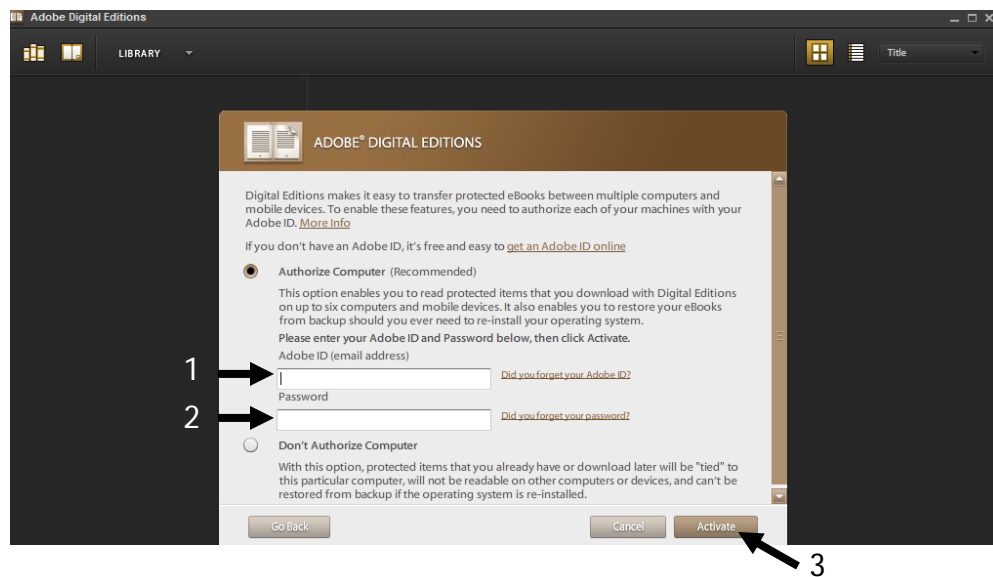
Adobe Digital Editions

LIBRARY

Title

ADOBE® DIGITAL EDITIONS

Digital Editions makes it easy to transfer protected eBooks between multiple computers and mobile devices. To enable these features, you need to authorize each of your machines with your Adobe ID. More Info

If you don't have an Adobe ID, it's free and easy to get an Adobe ID online

Authorize Computer (Recommended)

This option enables you to read protected items that you download with Digital Editions on up to six computers and mobile devices. It also enables you to restore your eBooks from backup should you ever need to re-install your operating system.

Please enter your Adobe ID and Password below, then click Activate.

Adobe ID (email address)

1

Did you forget your Adobe ID?

Password

2

Did you forget your password?

Don't Authorize Computer

With this option, protected items that you already have or download later will be "tied" to this particular computer, will not be readable on other computers or devices, and can't be restored from backup if the operating system is re-installed.

Go Back

Cancel

Activate

3